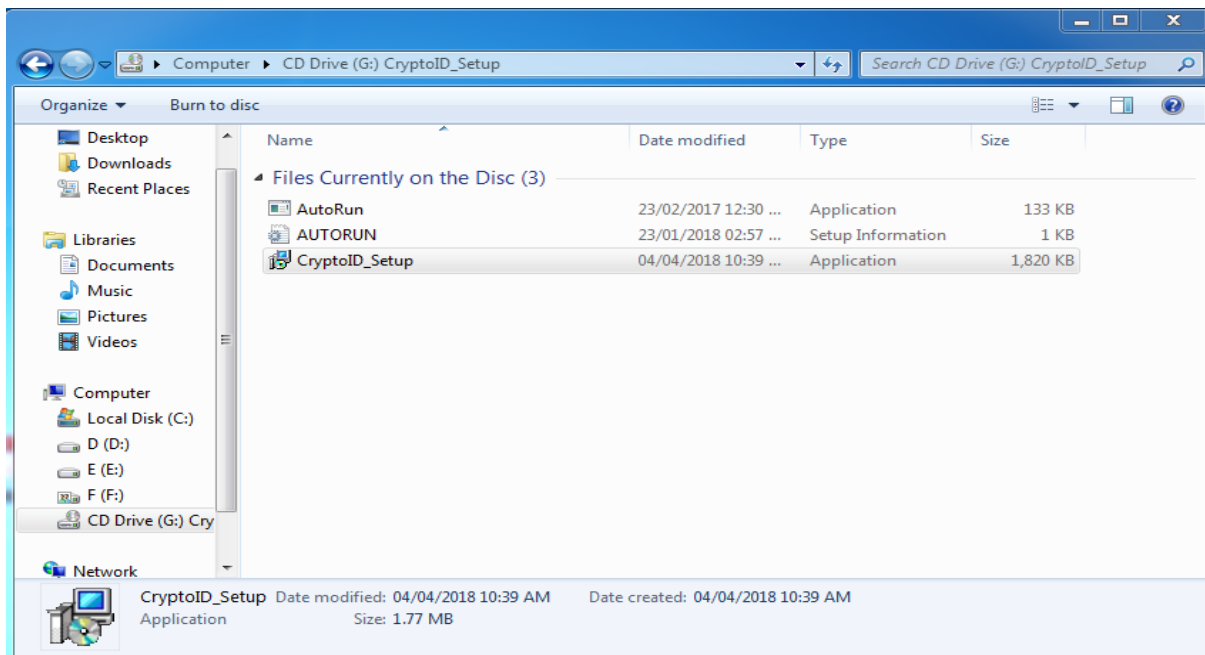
Computer ▸ CD Drive (G:) CryptoID_Setup

Search CD Drive (G:) CryptoID_Setup

Organize ▾ Burn to disc

Desktop
Downloads
Recent Places

Libraries
Documents
Music
Pictures
Videos

Computer
Local Disk (C:)
D (D:)
E (E:)
F (F:)
CD Drive (G:) Cry

Network

| Name | Date modified | Type | Size |
|---|---|---|---|
| Files Currently on the Disc (3) | | | |
| AutoRun | 23/02/2017 12:30 ... | Application | 133 KB |
| AUTORUN | 23/01/2018 02:57 ... | Setup Information | 1 KB |
| CryptoID_Setup | 04/04/2018 10:39 ... | Application | 1,820 KB |

CryptoID_Setup Date modified: 04/04/2018 10:39 AM Date created: 04/04/2018 10:39 AM
Application Size: 1.77 MB